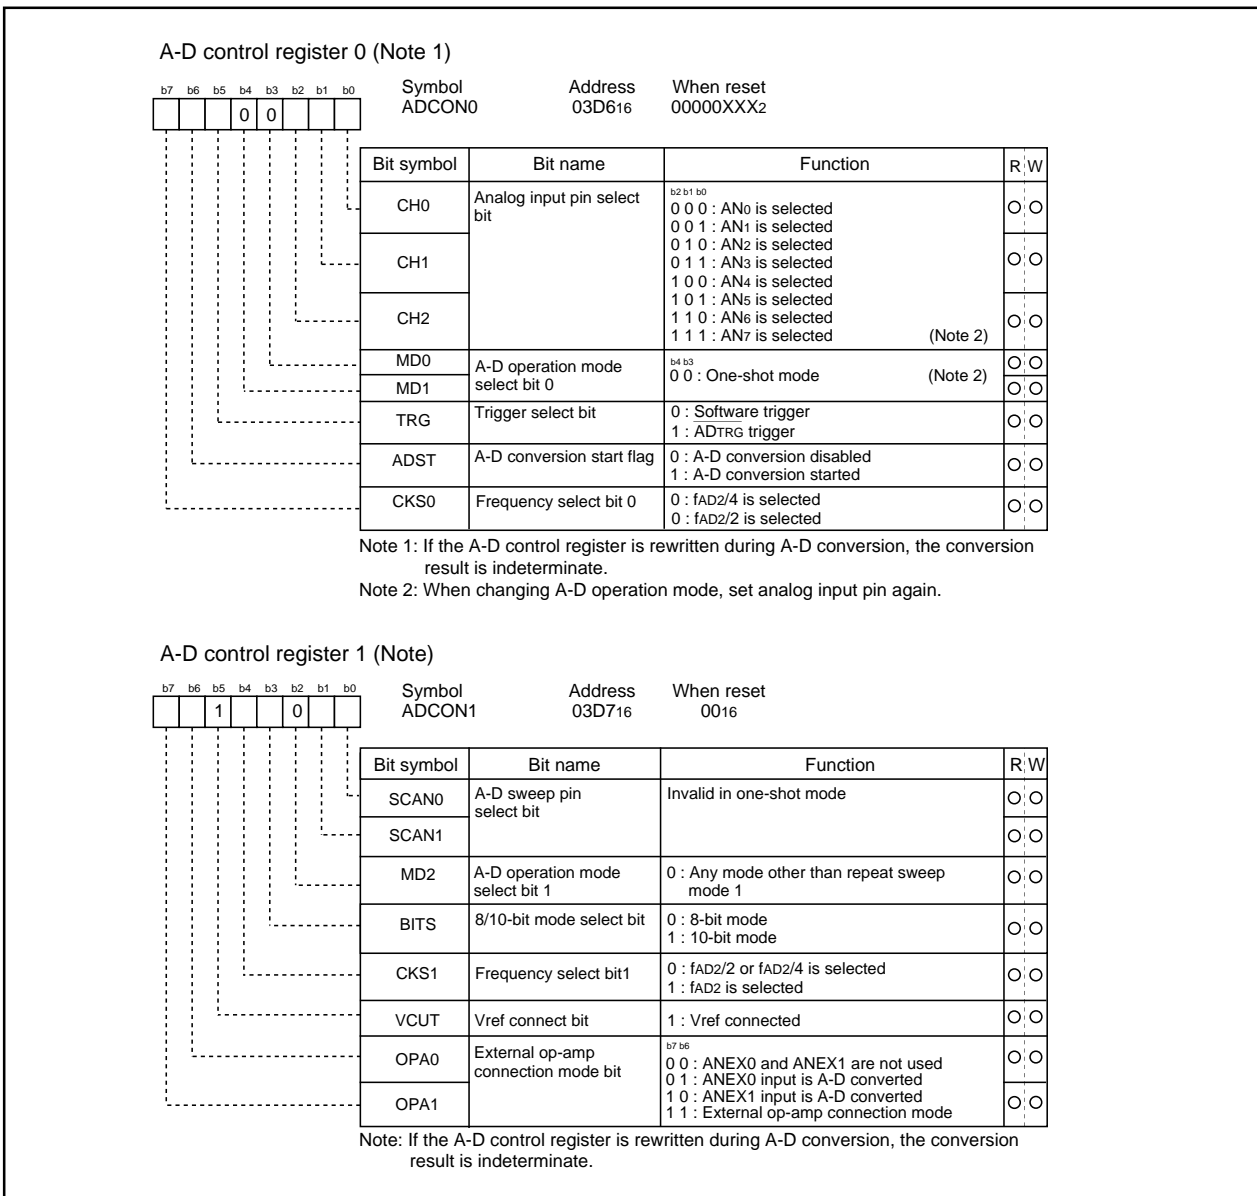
A-D control register 0 (Note 1)

b7 b6 b5 b4 b3 b2 b1 b0

0 0

Symbol ADCON0

Address 03D6$_{16}$

When reset 00000XXX$_2$

| Bit symbol | Bit name | Function | R | W |
|---|---|---|---|---|
| CH0 | Analog input pin select bit | b2 b1 b0<br>0 0 0 : AN$_0$ is selected<br>0 0 1 : AN$_1$ is selected<br>0 1 0 : AN$_2$ is selected<br>0 1 1 : AN$_3$ is selected<br>1 0 0 : AN$_4$ is selected<br>1 0 1 : AN$_5$ is selected<br>1 1 0 : AN$_6$ is selected<br>1 1 1 : AN$_7$ is selected (Note 2) | ○ | ○ |
| CH1 | | | ○ | ○ |
| CH2 | | | ○ | ○ |
| MD0 | A-D operation mode select bit 0 | b4 b3<br>0 0 : One-shot mode (Note 2) | ○ | ○ |
| MD1 | | | ○ | ○ |
| TRG | Trigger select bit | 0 : Software trigger<br>1 : ADTRG trigger | ○ | ○ |
| ADST | A-D conversion start flag | 0 : A-D conversion disabled<br>1 : A-D conversion started | ○ | ○ |
| CKS0 | Frequency select bit 0 | 0 : fAD2/4 is selected<br>0 : fAD2/2 is selected | ○ | ○ |

Note 1: If the A-D control register is rewritten during A-D conversion, the conversion result is indeterminate.
Note 2: When changing A-D operation mode, set analog input pin again.

A-D control register 1 (Note)

b7 b6 b5 b4 b3 b2 b1 b0

1 0

Symbol ADCON1

Address 03D7$_{16}$

When reset 00$_{16}$

| Bit symbol | Bit name | Function | R | W |
|---|---|---|---|---|
| SCAN0 | A-D sweep pin select bit | Invalid in one-shot mode | ○ | ○ |
| SCAN1 | | | ○ | ○ |
| MD2 | A-D operation mode select bit 1 | 0 : Any mode other than repeat sweep mode 1 | ○ | ○ |
| BITS | 8/10-bit mode select bit | 0 : 8-bit mode<br>1 : 10-bit mode | ○ | ○ |
| CKS1 | Frequency select bit1 | 0 : fAD2/2 or fAD2/4 is selected<br>1 : fAD2 is selected | ○ | ○ |
| VCUT | Vref connect bit | 1 : Vref connected | ○ | ○ |
| OPA0 | External op-amp connection mode bit | b7 b6<br>0 0 : ANEX0 and ANEX1 are not used<br>0 1 : ANEX0 input is A-D converted<br>1 0 : ANEX1 input is A-D converted<br>1 1 : External op-amp connection mode | ○ | ○ |
| OPA1 | | | ○ | ○ |

Note: If the A-D control register is rewritten during A-D conversion, the conversion result is indeterminate.